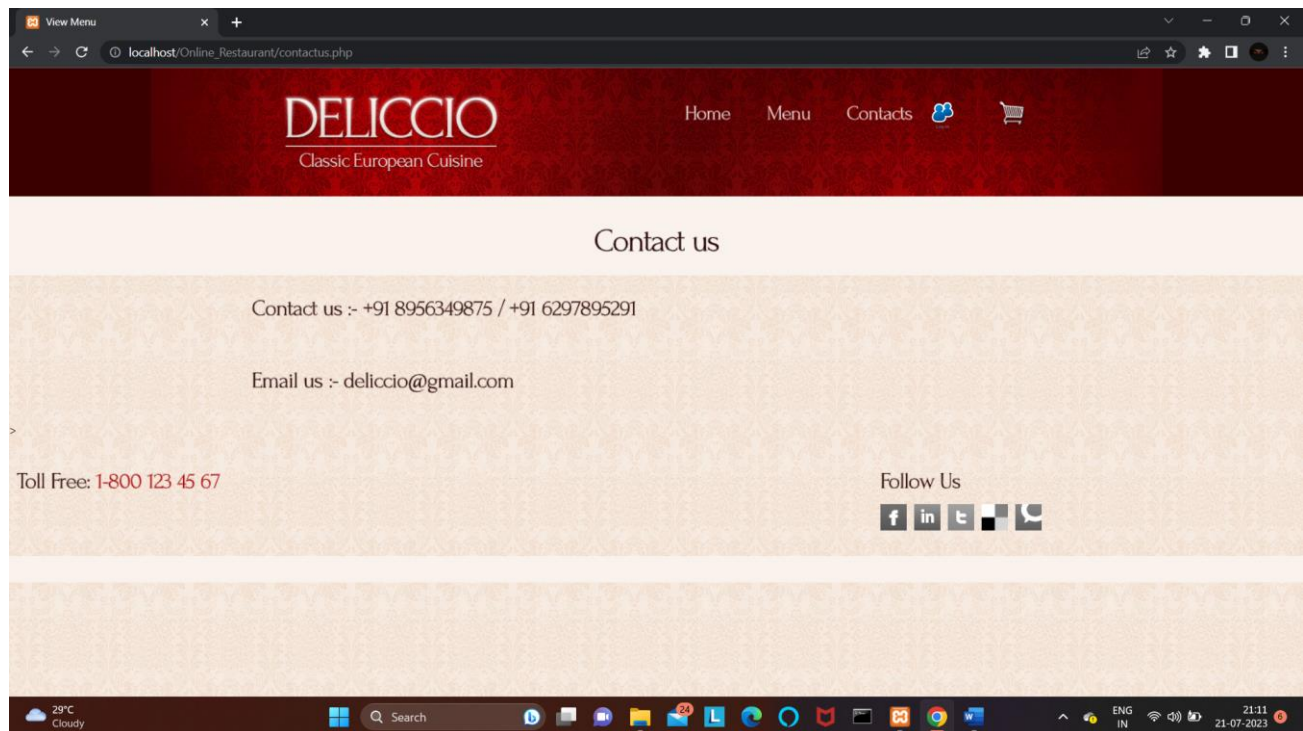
View Menu

localhost/Online_Restaurant/contactus.php

DELICCIO
Classic European Cuisine

Home Menu Contacts

Contact us

Contact us :- +91 8956349875 / +91 6297895291

Email us :- deliccio@gmail.com

>

Toll Free: 1-800 123 45 67

Follow Us

29°C
Cloudy

Search

24

ENG
IN

21:11
21-07-2023

6